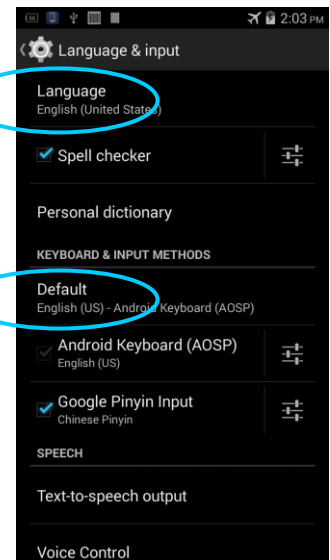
2:03 PM

Language & input

Language
English (United States)

Spell checker

Personal dictionary

KEYBOARD & INPUT METHODS

Default
English (US) - Android Keyboard (AOSP)

Android Keyboard (AOSP)
English (US)

Google Pinyin Input
Chinese Pinyin

SPEECH

Text-to-speech output

Voice Control